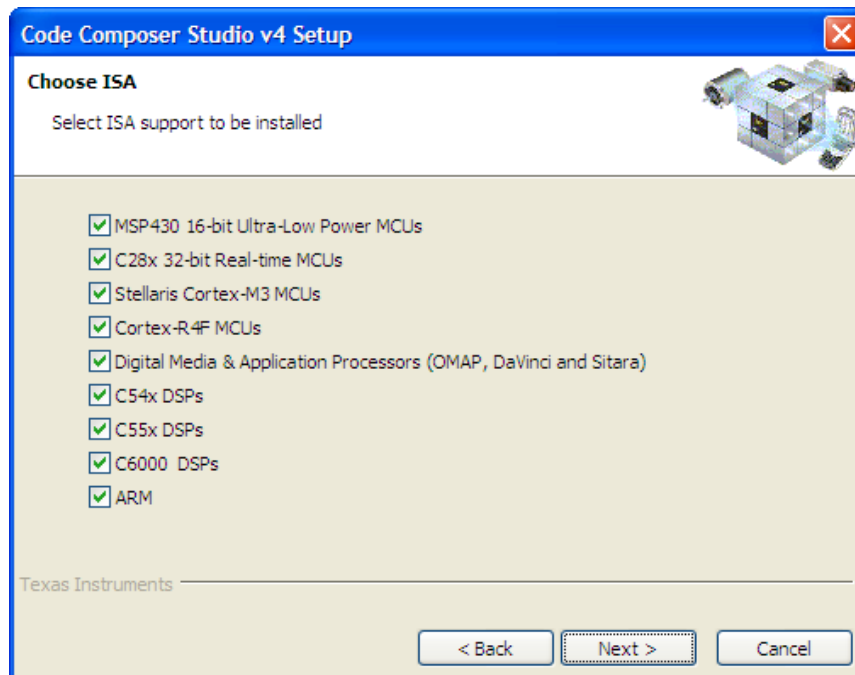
Code Composer Studio v4 Setup

Choose ISA

Select ISA support to be installed

MSP430 16-bit Ultra-Low Power MCUs
C28x 32-bit Real-time MCUs
Stellaris Cortex-M3 MCUs
Cortex-R4F MCUs
Digital Media & Application Processors (OMAP, DaVinci and Sitara)
C54x DSPs
C55x DSPs
C6000 DSPs
ARM

Texas Instruments

< Back
Next >
Cancel